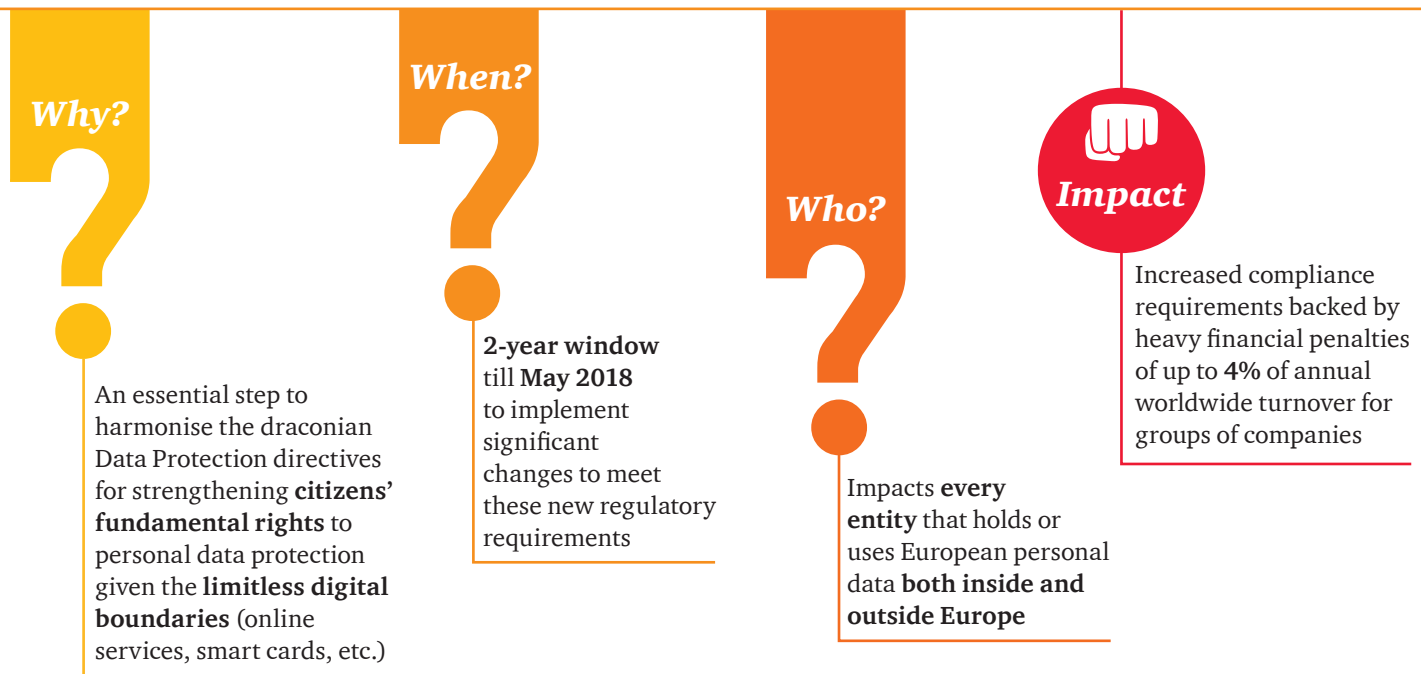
Why?

An essential step to harmonise the draconian Data Protection directives for strengthening **citizens' fundamental rights** to personal data protection given the **limitless digital boundaries** (online services, smart cards, etc.)

When?

**2-year window** till **May 2018** to implement significant changes to meet these new regulatory requirements

Who?

Impacts **every entity** that holds or uses European personal data **both inside and outside Europe**

Impact

Increased compliance requirements backed by heavy financial penalties of up to **4%** of annual worldwide turnover for groups of companies